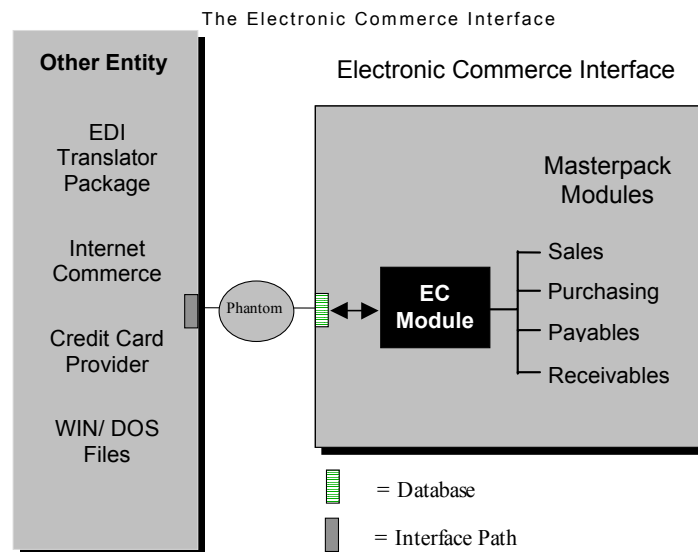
The Electronic Commerce Interface

Other Entity

EDI Translator Package

Internet Commerce

Credit Card Provider

WIN/ DOS Files

Electronic Commerce Interface

Masterpack Modules

Phantom

EC Module

Sales

Purchasing

Payables

Receivables

= Database

= Interface Path